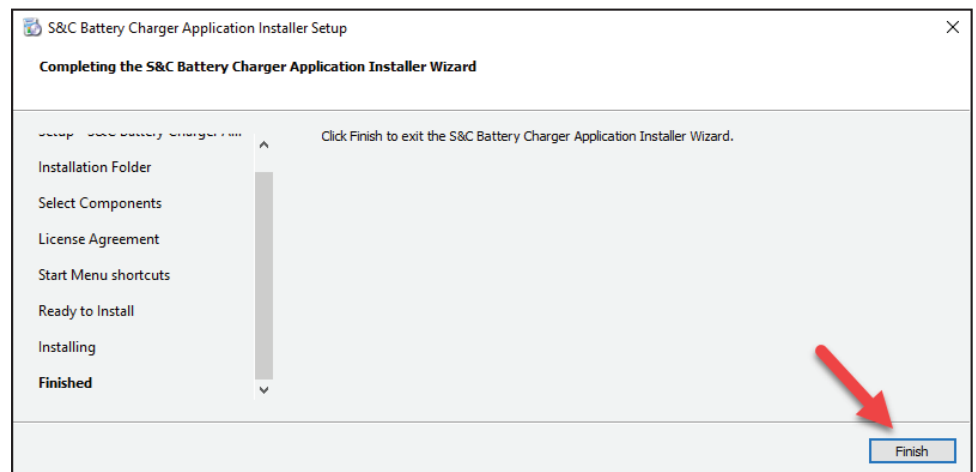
S&C Battery Charger Application Installer Setup

Completing the S&C Battery Charger Application Installer Wizard

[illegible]

Installation Folder

Select Components

License Agreement

Start Menu shortcuts

Ready to Install

Installing

Finished

Click Finish to exit the S&C Battery Charger Application Installer Wizard.

Finish